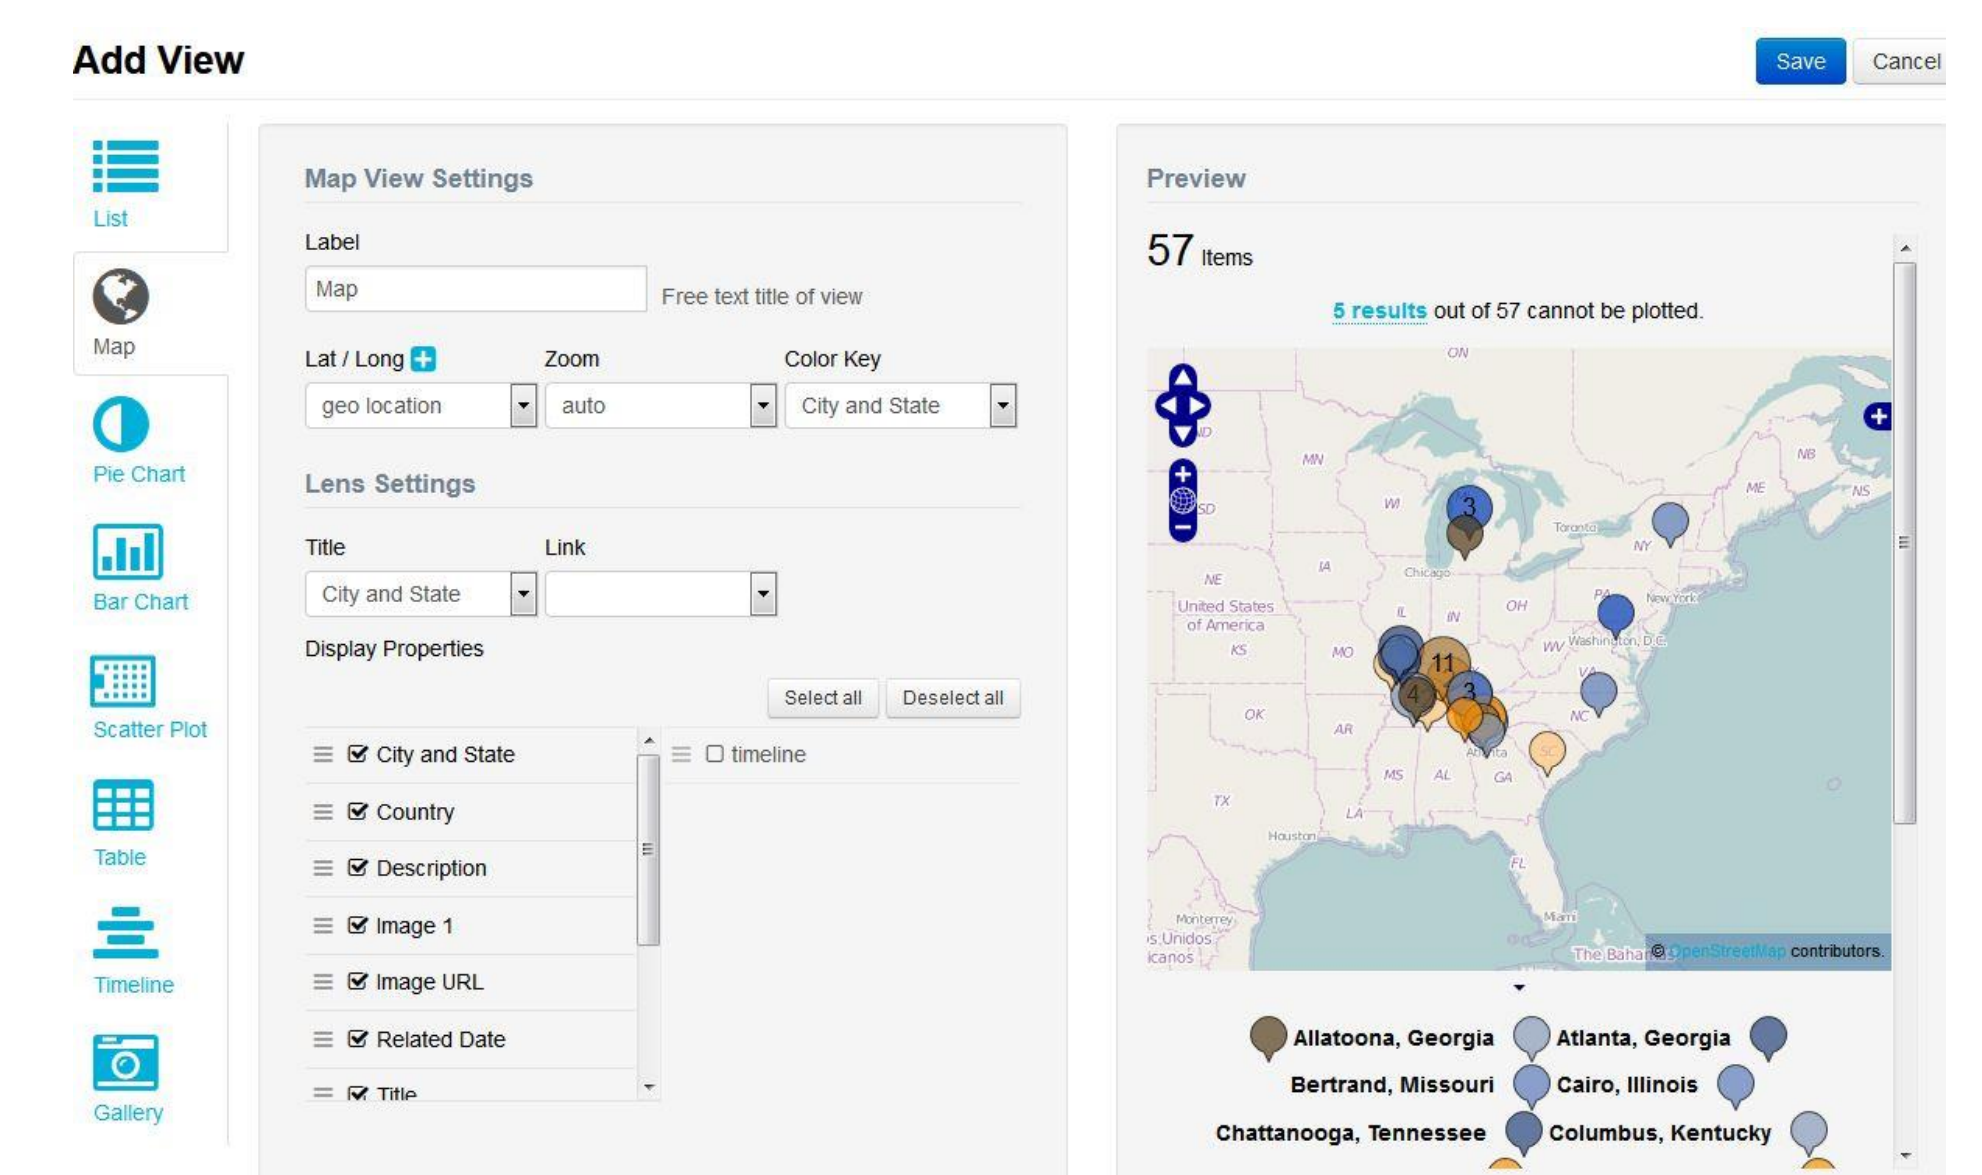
Add View

Save Cancel

List
Map
Pie Chart
Bar Chart
Scatter Plot
Table
Timeline
Gallery

Map View Settings

Label
Map
Free text title of view

Lat / Long
geo location
Zoom
auto
Color Key
City and State

Lens Settings

Title
City and State
Link

Display Properties

Select all Deselect all

City and State
Country
Description
Image 1
Image URL
Related Date
Title

timeline

Preview

57 Items

5 results out of 57 cannot be plotted.

ON
MN
WI
IA
NE
United States of America
KS
MO
OK
AR
TX
LA
MS
AL
GA
FL
IL
IN
OH
WV
VA
NC
SC
PA
NY
ME
NB
NS
Chicago
Toronto
New York
Washington, D.C.
Atlanta
Houston
Monterrey
Miami
The Bahamas
SD
3
11
4
3
© OpenStreetMap contributors.

Allatoona, Georgia
Atlanta, Georgia
Bertrand, Missouri
Cairo, Illinois
Chattanooga, Tennessee
Columbus, Kentucky